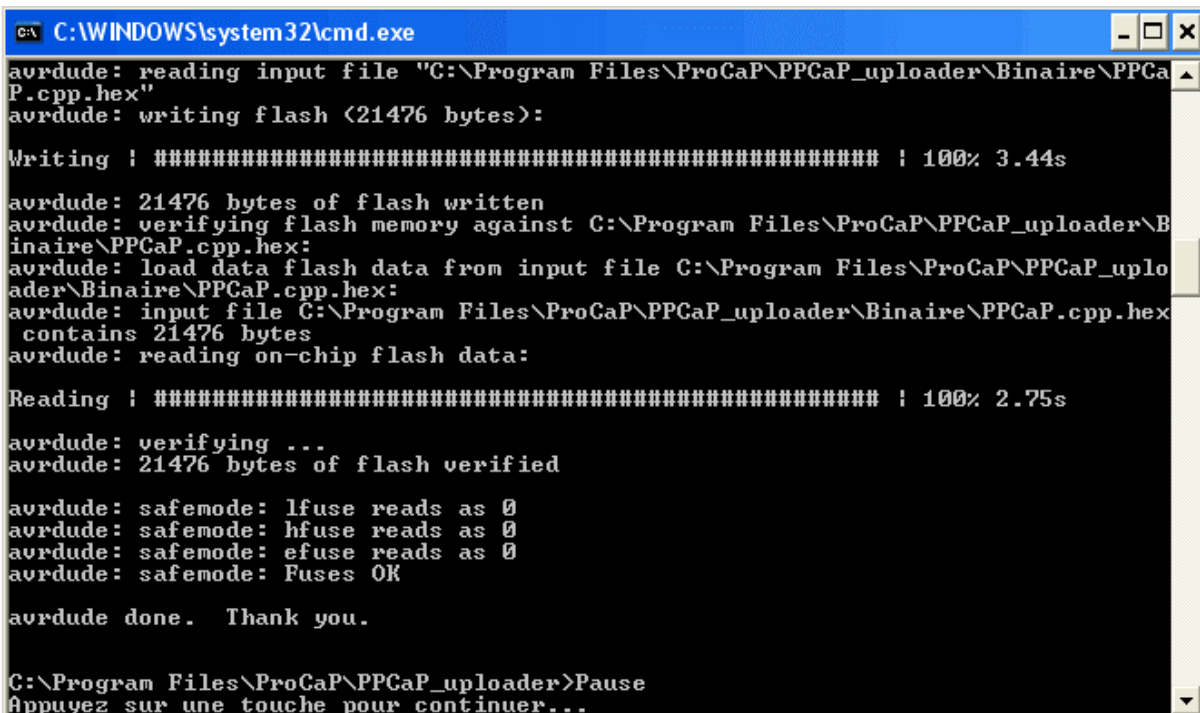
C:\WINDOWS\system32\cmd.exe

avrdude: reading input file "C:\Program Files\ProCaP\PPCaP_uploader\Binaire\PPCaP.cpp.hex"
avrdude: writing flash (21476 bytes):

Writing | ################################################## | 100% 3.44s

avrdude: 21476 bytes of flash written
avrdude: verifying flash memory against C:\Program Files\ProCaP\PPCaP_uploader\Binaire\PPCaP.cpp.hex:
avrdude: load data flash data from input file C:\Program Files\ProCaP\PPCaP_uploader\Binaire\PPCaP.cpp.hex:
avrdude: input file C:\Program Files\ProCaP\PPCaP_uploader\Binaire\PPCaP.cpp.hex contains 21476 bytes
avrdude: reading on-chip flash data:

Reading | ################################################## | 100% 2.75s

avrdude: verifying ...
avrdude: 21476 bytes of flash verified

avrdude: safemode: lfuse reads as 0
avrdude: safemode: hfuse reads as 0
avrdude: safemode: efuse reads as 0
avrdude: safemode: Fuses OK

avrdude done. Thank you.

C:\Program Files\ProCaP\PPCaP_uploader>Pause
Appuyez sur une touche pour continuer...